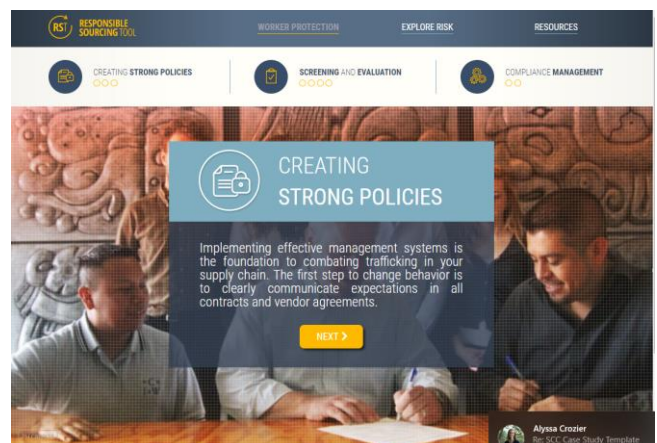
RST RESPONSIBLE SOURCING TOOL

WORKER PROTECTION

EXPLORE RISK

RESOURCES

CREATING STRONG POLICIES

SCREENING AND EVALUATION

COMPLIANCE MANAGEMENT

CREATING STRONG POLICIES

Implementing effective management systems is the foundation to combating trafficking in your supply chain. The first step to change behavior is to clearly communicate expectations in all contracts and vendor agreements.

NEXT >

Alyssa Crozier
Re: SCC Case Study Template